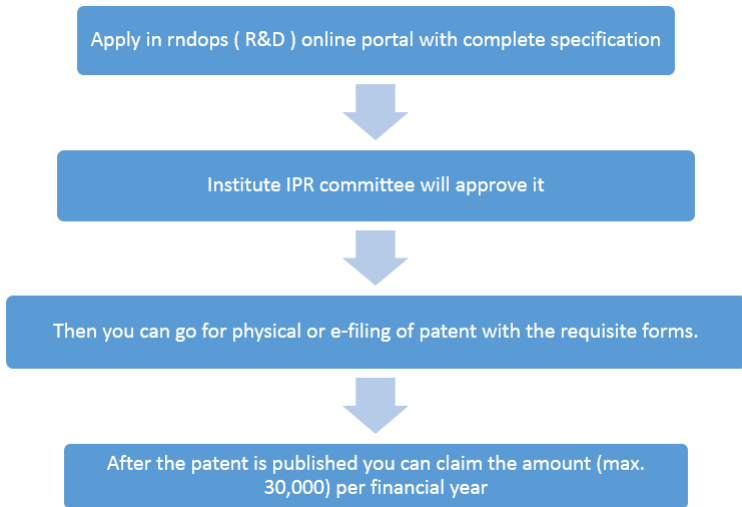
Apply in rndops ( R&D ) online portal with complete specification

Institute IPR committee will approve it

Then you can go for physical or e-filing of patent with the requisite forms.

After the patent is published you can claim the amount (max. 30,000) per financial year